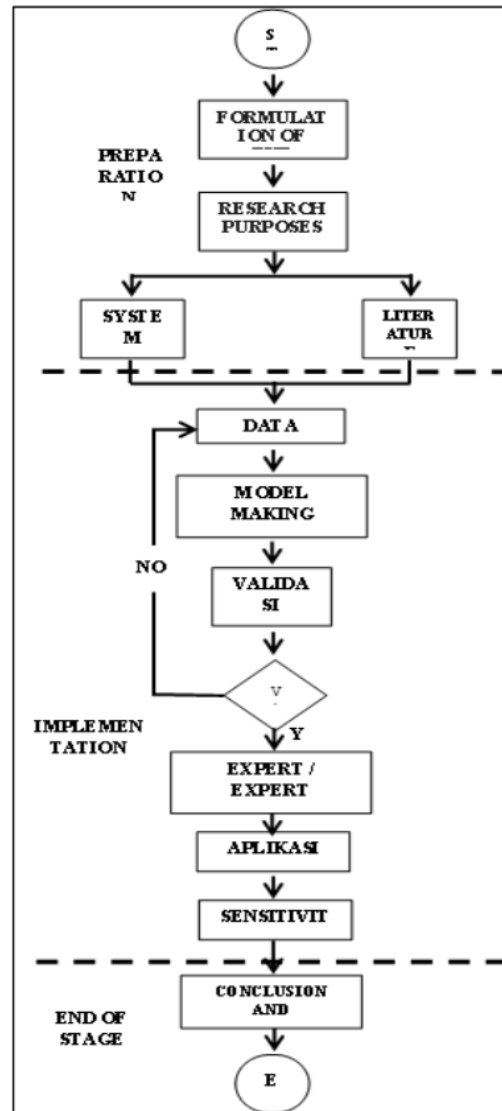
S

FORMULAT ION OF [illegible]

PREPA RATIO N

RESEARCH PURPOSES

SYST E M

LITER ATUR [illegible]

DAT A

M ODEL MAKING

NO

VALIDA SI

V

IMPLE MEN TATION

Y

EXPERT / EXPERT

APLIKASI

SENSITIVIT

END OF STAGE

CONCLUSION AND

E